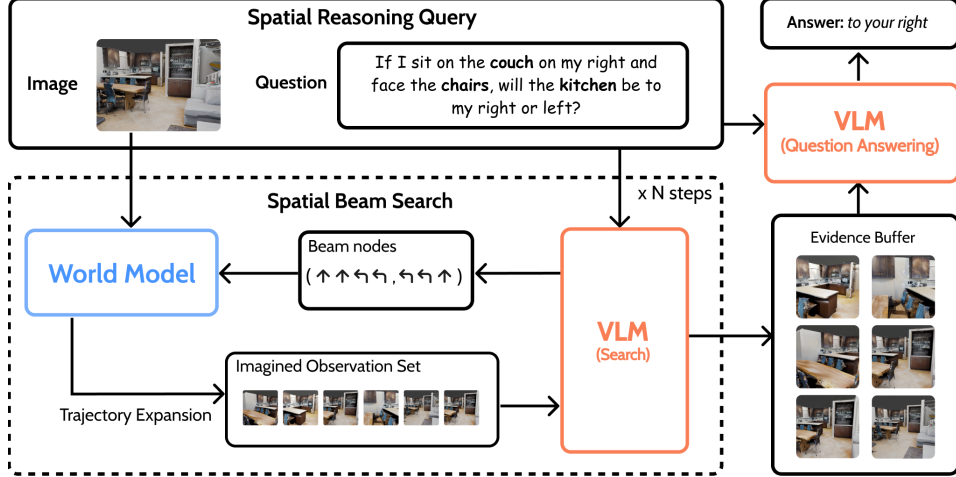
Spatial Reasoning Query

Image

Question

If I sit on the **couch** on my right and face the **chairs**, will the **kitchen** be to my right or left?

Answer: *to your right*

VLM
(Question Answering)

x N steps

Spatial Beam Search

World Model

Beam nodes
( ↑ ↑ ↰ ↰ , ↰ ↰ ↑ )

VLM
(Search)

Evidence Buffer

Imagined Observation Set

Trajectory Expansion